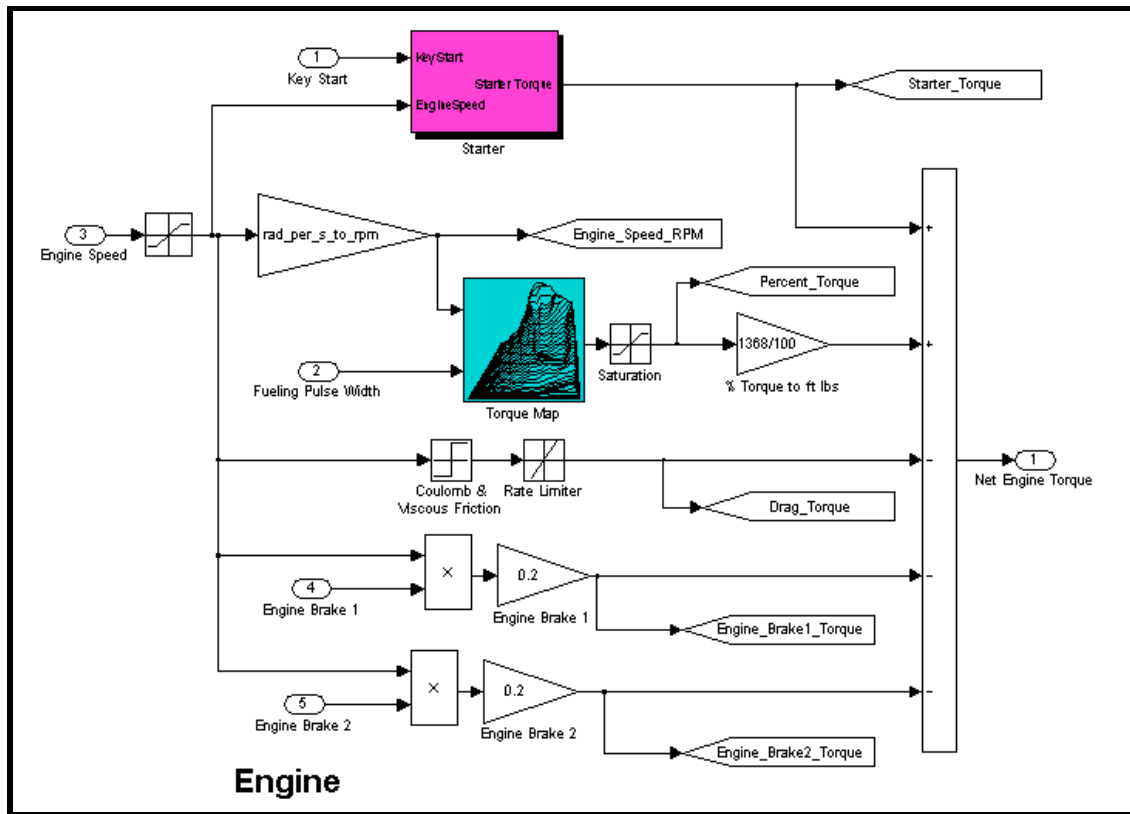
1
Key Start

KeyStart
EngineSpeed
Starter Torque
Starter

Starter_Torque

3
Engine Speed

rad_per_s_to_rpm

Engine_Speed_RPM

Percent_Torque

2
Fueling Pulse Width

Torque Map

Saturation

1368/100
% Torque to ft lbs

+
+
-
-
-

Coulomb & Viscous Friction

Rate Limiter

1
Net Engine Torque

Drag_Torque

×
4
Engine Brake 1
0.2
Engine Brake 1
Engine_Brake1_Torque

×
5
Engine Brake 2
0.2
Engine Brake 2
Engine_Brake2_Torque

Engine